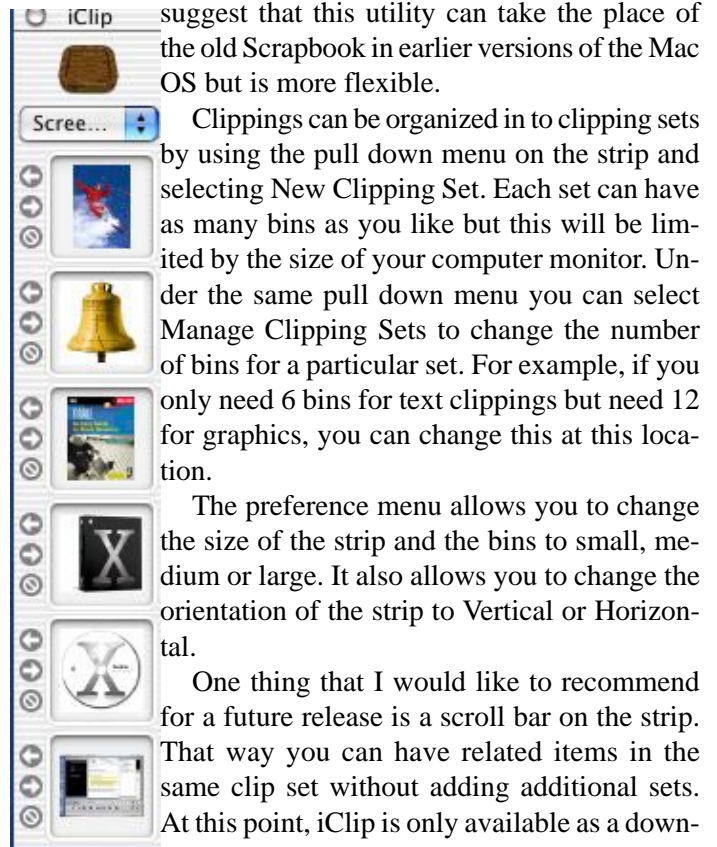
iClip

Scree...

suggest that this utility can take the place of the old Scrapbook in earlier versions of the Mac OS but is more flexible.

Clippings can be organized in to clipping sets by using the pull down menu on the strip and selecting New Clipping Set. Each set can have as many bins as you like but this will be limited by the size of your computer monitor. Under the same pull down menu you can select Manage Clipping Sets to change the number of bins for a particular set. For example, if you only need 6 bins for text clippings but need 12 for graphics, you can change this at this location.

The preference menu allows you to change the size of the strip and the bins to small, medium or large. It also allows you to change the orientation of the strip to Vertical or Horizontal.

One thing that I would like to recommend for a future release is a scroll bar on the strip. That way you can have related items in the same clip set without adding additional sets. At this point, iClip is only available as a down-